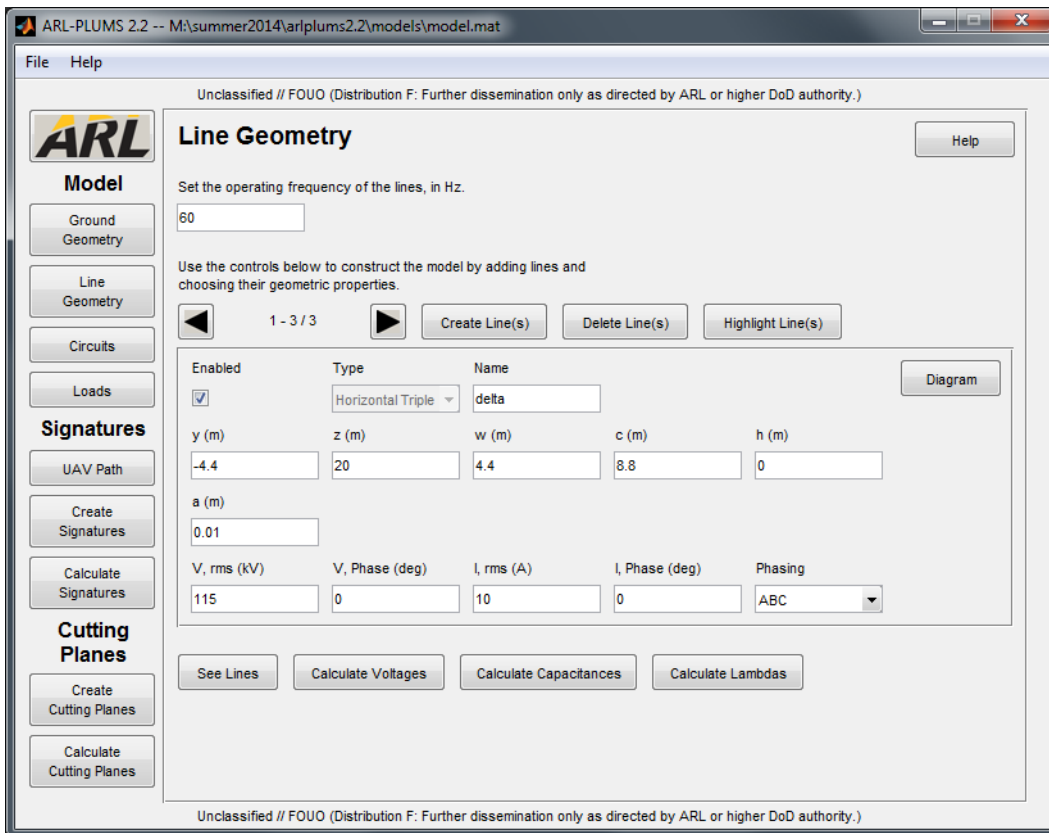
ARL-PLUMS 2.2 -- M:\summer2014\arlplums2.2\models\model.mat

File Help

Unclassified // FOUO (Distribution F: Further dissemination only as directed by ARL or higher DoD authority.)

ARL

Model

Ground Geometry

Line Geometry

Circuits

Loads

Signatures

UAV Path

Create Signatures

Calculate Signatures

Cutting Planes

Create Cutting Planes

Calculate Cutting Planes

Line Geometry

Help

Set the operating frequency of the lines, in Hz.

60

Use the controls below to construct the model by adding lines and choosing their geometric properties.

1 - 3 / 3

Create Line(s) Delete Line(s) Highlight Line(s)

Enabled Type Name

Horizontal Triple delta

Diagram

y (m) z (m) w (m) c (m) h (m)

-4.4 20 4.4 8.8 0

a (m)

0.01

V, rms (kV) V, Phase (deg) I, rms (A) I, Phase (deg) Phasing

115 0 10 0 ABC

See Lines Calculate Voltages Calculate Capacitances Calculate Lambdas

Unclassified // FOUO (Distribution F: Further dissemination only as directed by ARL or higher DoD authority.)